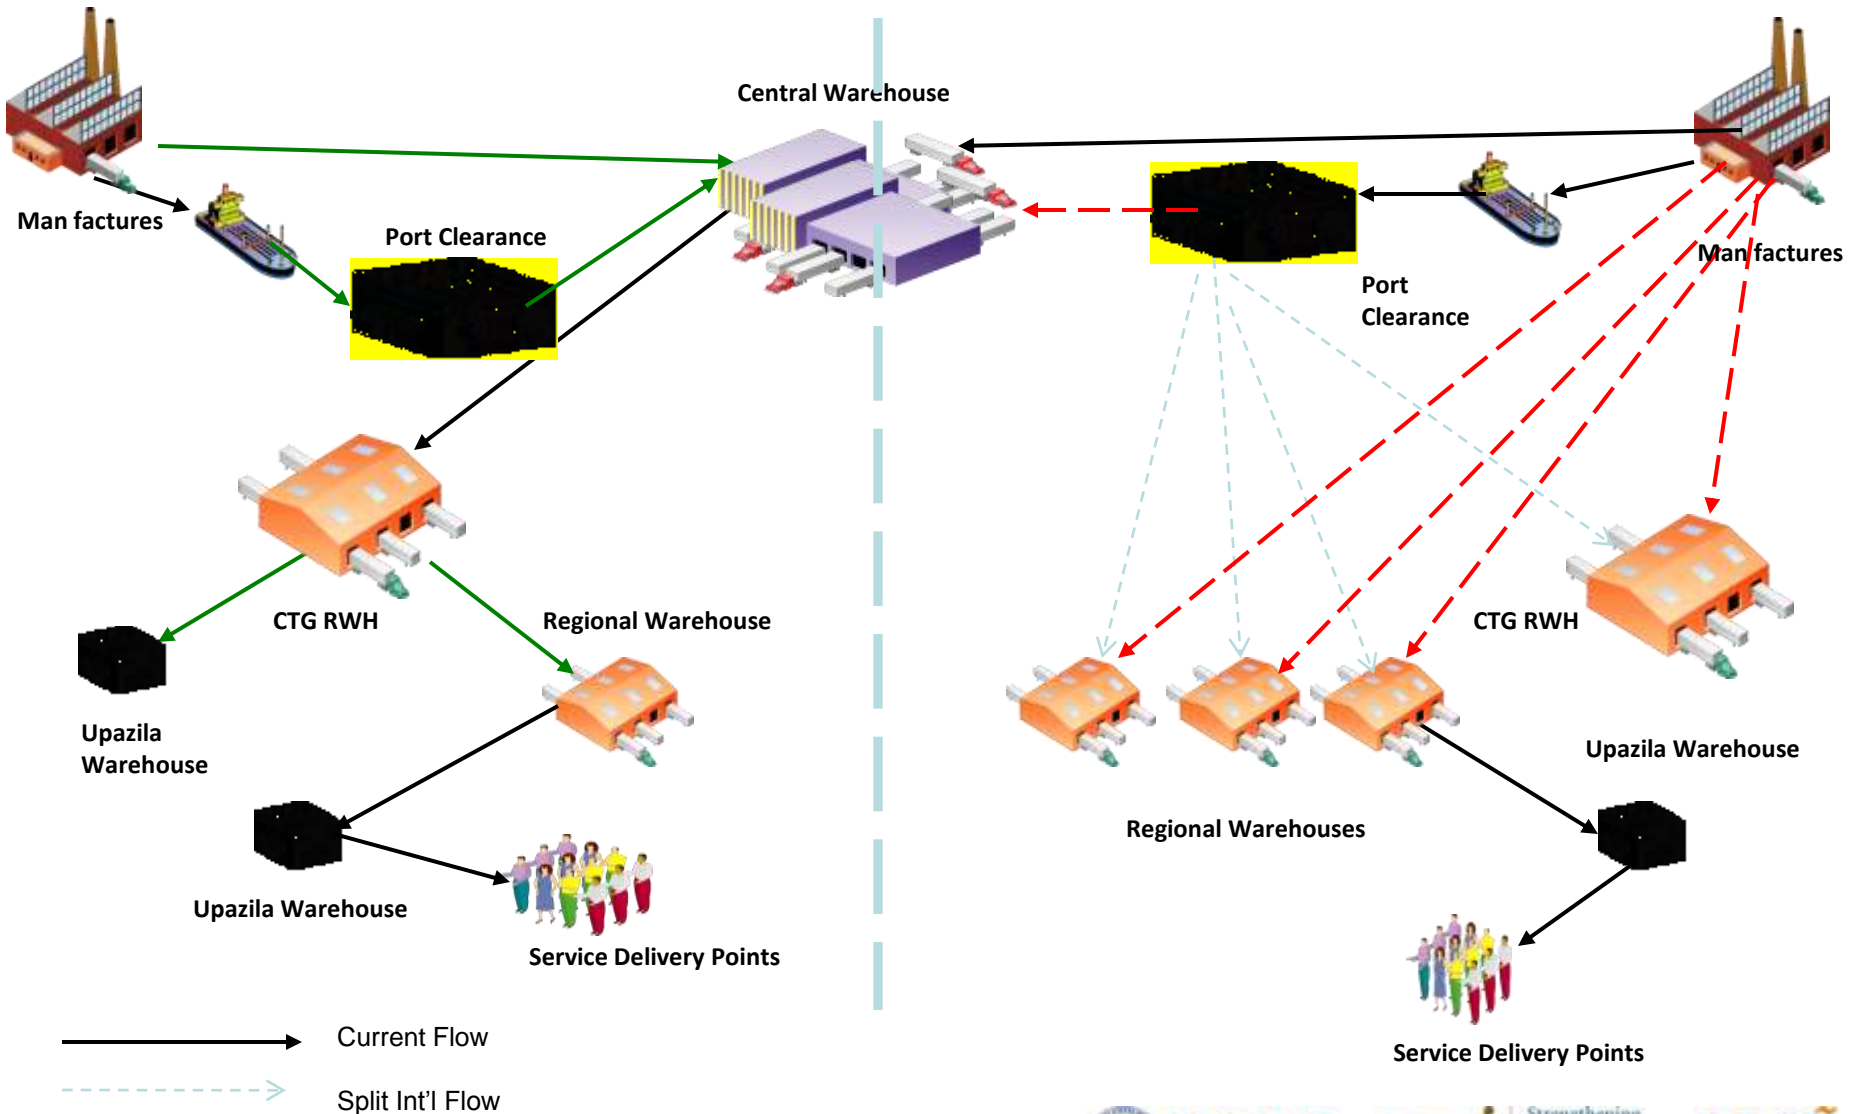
Central Warehouse

Man factures

Port Clearance

Port Clearance

Man factures

CTG RWH

Regional Warehouse

Upazila Warehouse

Upazila Warehouse

Service Delivery Points

CTG RWH

Upazila Warehouse

Regional Warehouses

Service Delivery Points

Current Flow

Split Int'l Flow